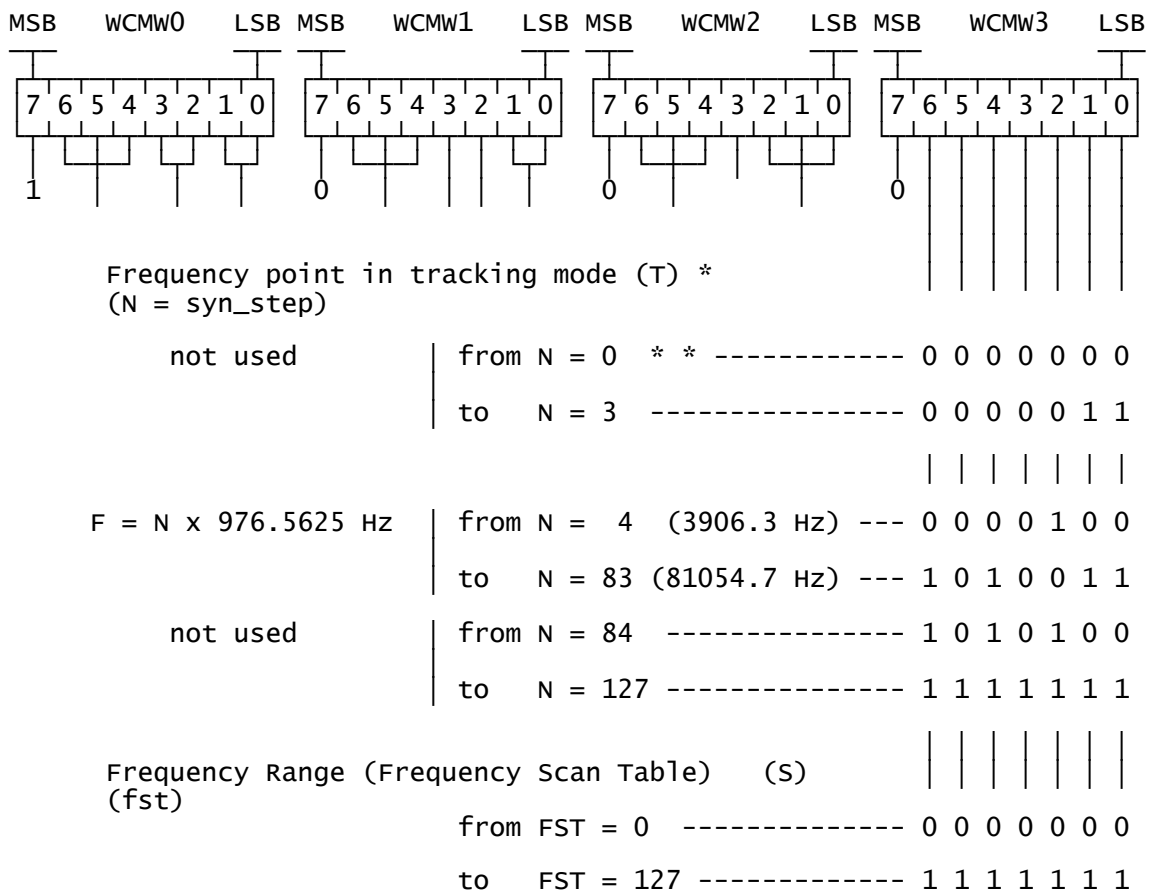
MSB WCMW0 LSB MSB WCMW1 LSB MSB WCMW2 LSB MSB WCMW3 LSB

7 6 5 4 3 2 1 0 7 6 5 4 3 2 1 0 7 6 5 4 3 2 1 0 7 6 5 4 3 2 1 0

1 0 0 0

Frequency point in tracking mode (T) *
(N = syn_step)

not used | from N = 0 * * ------------ 0 0 0 0 0 0 0
| to N = 3 ---------------- 0 0 0 0 0 1 1

F = N x 976.5625 Hz | from N = 4 (3906.3 Hz) --- 0 0 0 0 1 0 0
| to N = 83 (81054.7 Hz) --- 1 0 1 0 0 1 1

not used | from N = 84 --------------- 1 0 1 0 1 0 0
| to N = 127 --------------- 1 1 1 1 1 1 1

Frequency Range (Frequency Scan Table) (S)
(fst)
from FST = 0 -------------- 0 0 0 0 0 0 0
to FST = 127 ------------- 1 1 1 1 1 1 1